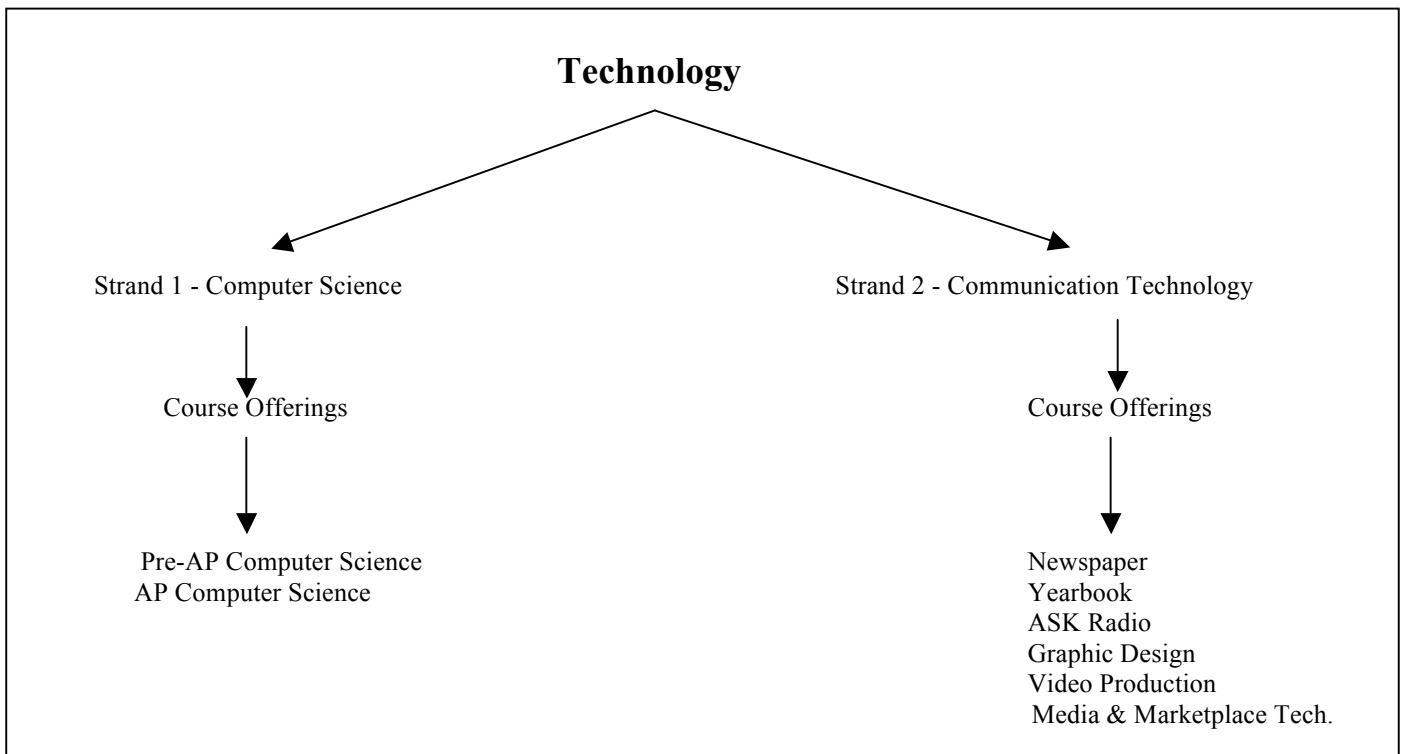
Technology

Strand 1 - Computer Science

Course Offerings

Pre-AP Computer Science
AP Computer Science

Strand 2 - Communication Technology

Course Offerings

Newspaper
Yearbook
ASK Radio
Graphic Design
Video Production
Media & Marketplace Tech.